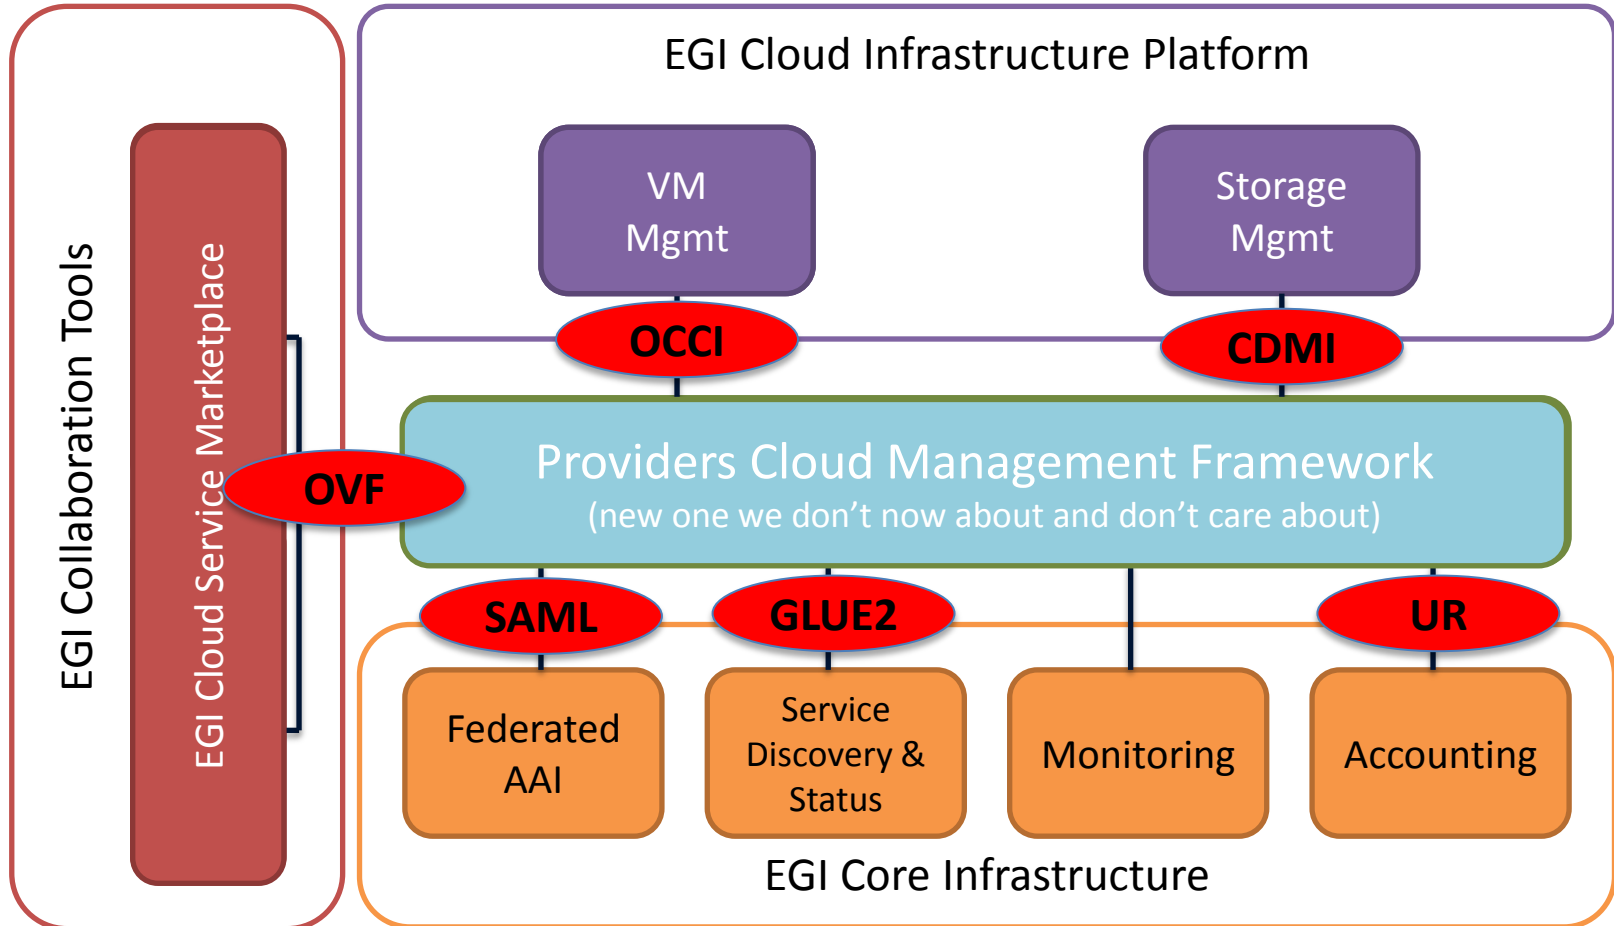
EGI Collaboration Tools

EGI Cloud Service Marketplace

EGI Cloud Infrastructure Platform

VM Mgmt

Storage Mgmt

OCCI

CDMI

OVF

Providers Cloud Management Framework
(new one we don’t now about and don’t care about)

SAML

GLUE2

UR

Federated AAI

Service Discovery & Status

Monitoring

Accounting

EGI Core Infrastructure